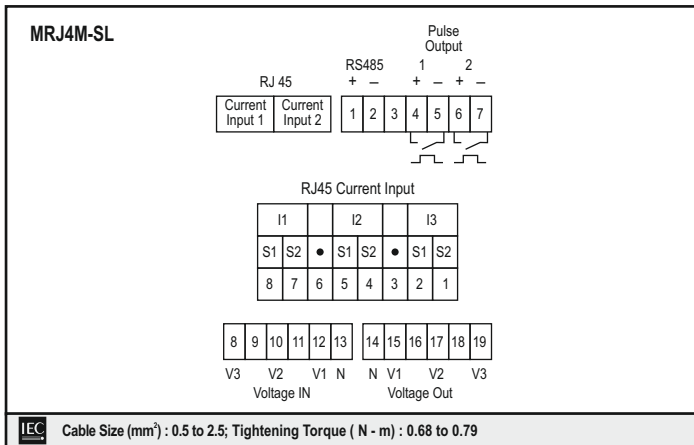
MRJ4M-SL

RJ 45

| Current Input 1 | Current Input 2 |
|---|---|

RS485 + –

Pulse Output 1 + – 2 + –

| 1 | 2 | 3 | 4 | 5 | 6 | 7 |
|---|---|---|---|---|---|---|

RJ45 Current Input

| I1 | | • | I2 | | • | I3 | |
|---|---|---|---|---|---|---|---|
| S1 | S2 | • | S1 | S2 | • | S1 | S2 |
| 8 | 7 | 6 | 5 | 4 | 3 | 2 | 1 |

| 8 | 9 | 10 | 11 | 12 | 13 |
|---|---|---|---|---|---|

V3 V2 V1 N
Voltage IN

| 14 | 15 | 16 | 17 | 18 | 19 |
|---|---|---|---|---|---|

N V1 V2 V3
Voltage Out

IEC Cable Size (mm$^2$) : 0.5 to 2.5; Tightening Torque ( N - m) : 0.68 to 0.79